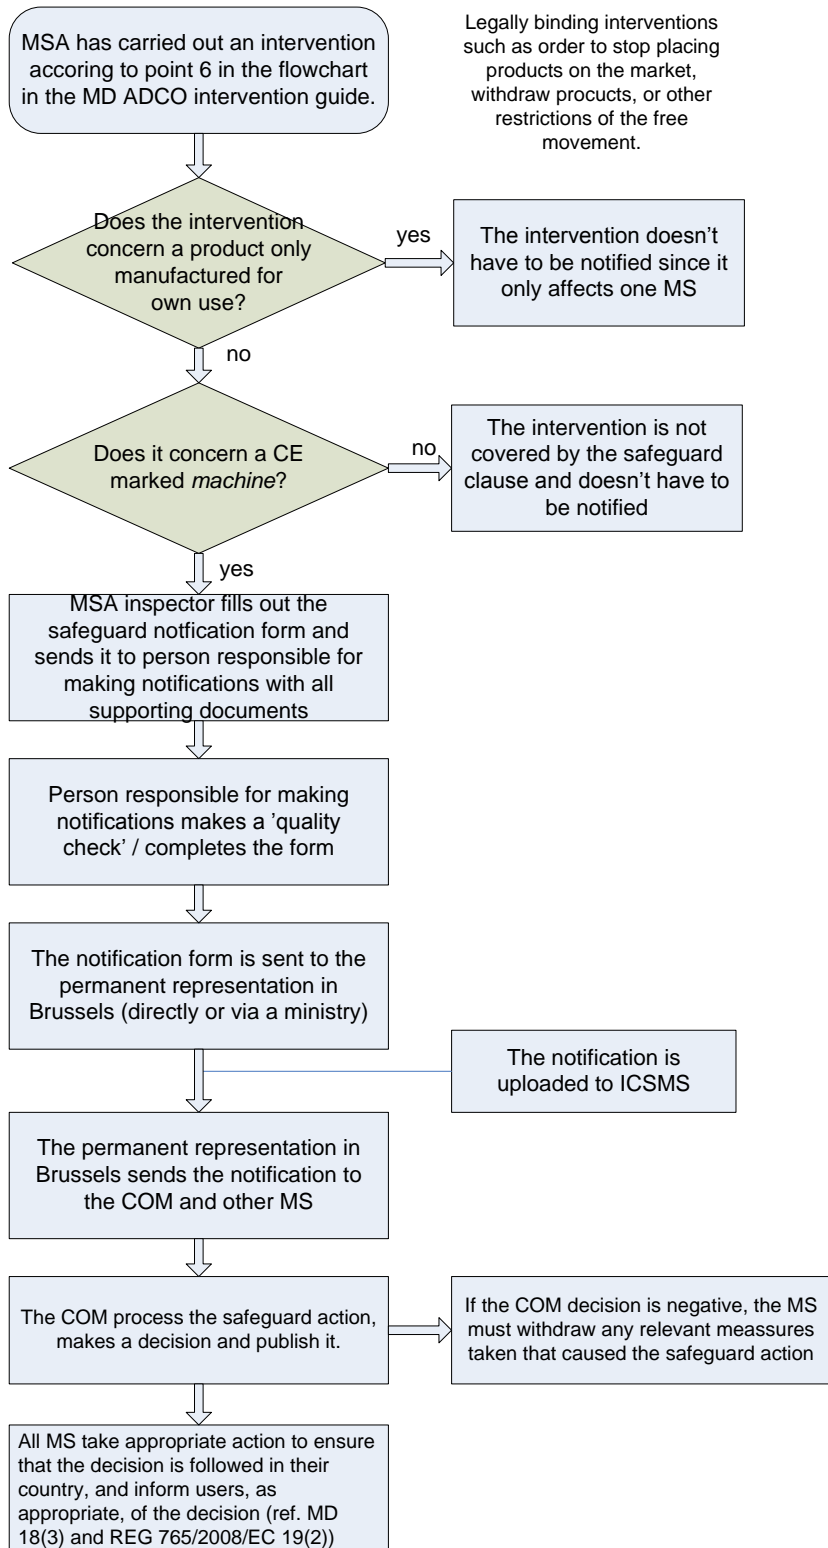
MSA has carried out an intervention accoring to point 6 in the flowchart in the MD ADCO intervention guide.

Legally binding interventions such as order to stop placing products on the market, withdraw procucts, or other restrictions of the free movement.

Does the intervention concern a product only manufactured for own use?

yes

The intervention doesn't have to be notified since it only affects one MS

no

Does it concern a CE marked *machine*?

no

The intervention is not covered by the safeguard clause and doesn't have to be notified

yes

MSA inspector fills out the safeguard notfication form and sends it to person responsible for making notifications with all supporting documents

Person responsible for making notifications makes a 'quality check' / completes the form

The notification form is sent to the permanent representation in Brussels (directly or via a ministry)

The notification is uploaded to ICSMS

The permanent representation in Brussels sends the notification to the COM and other MS

The COM process the safeguard action, makes a decision and publish it.

If the COM decision is negative, the MS must withdraw any relevant meassures taken that caused the safeguard action

All MS take appropriate action to ensure that the decision is followed in their country, and inform users, as appropriate, of the decision (ref. MD 18(3) and REG 765/2008/EC 19(2))